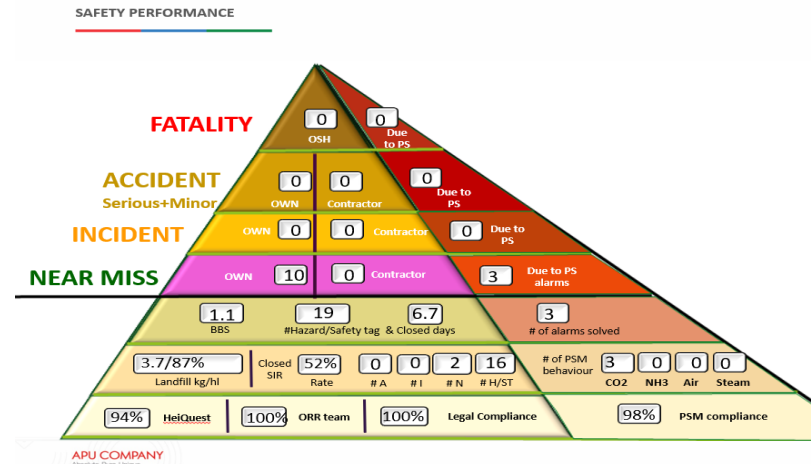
SAFETY PERFORMANCE

FATALITY

0
OSH

0
Due to PS

ACCIDENT
Serious+Minor

0
OWN

0
Contractor

0
Due to PS

INCIDENT

OWN 0

0 Contractor

0 Due to PS

NEAR MISS

OWN 10

0 Contractor

3 Due to PS alarms

1.1
BBS

19
#Hazard/Safety tag

6.7
& Closed days

3
# of alarms solved

3.7/87%
Landfill kg/hl

Closed SIR

52%
Rate

0
# A

0
# I

2
# N

16
# H/ST

# of PSM behaviour

3
CO2

0
NH3

0
Air

0
Steam

94% HeiQuest

100% ORR team

100% Legal Compliance

98% PSM compliance

APU COMPANY